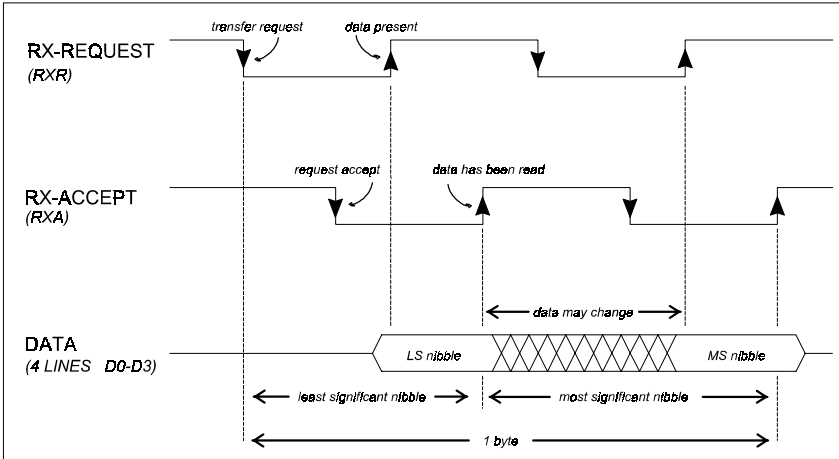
transfer request

data present

RX-REQUEST
(RXR)

request accept

data has been read

RX-ACCEPT
(RXA)

data may change

DATA
(4 LINES D0-D3)

LS nibble

MS nibble

least significant nibble

most significant nibble

1 byte